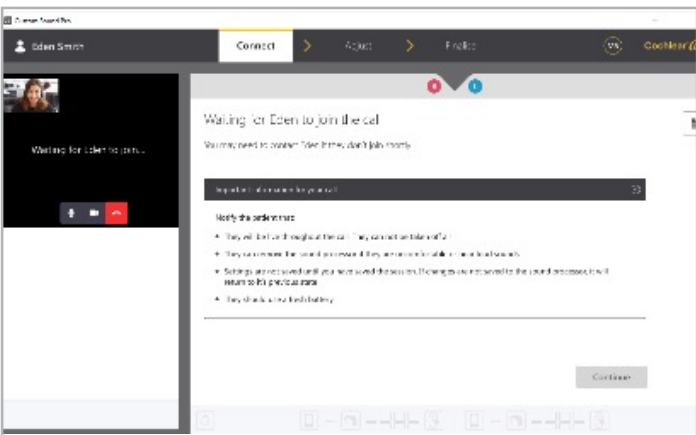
Eden Smith

Connect

Adjust

Finalise

VS

Cochlear

Waiting for Eden to join...

Waiting for Eden to join the call

You may need to contact Eden if they don't join shortly

Important information for your call

Notify the patient that:

They will be live throughout the call. They cannot be taken off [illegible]

They can remove the sound processor if they are uncomfortable or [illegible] loud sounds

Settings are not saved until you have saved the session. If changes are not saved to the sound processor, it will return to its previous state

They should use a fresh battery

Continue